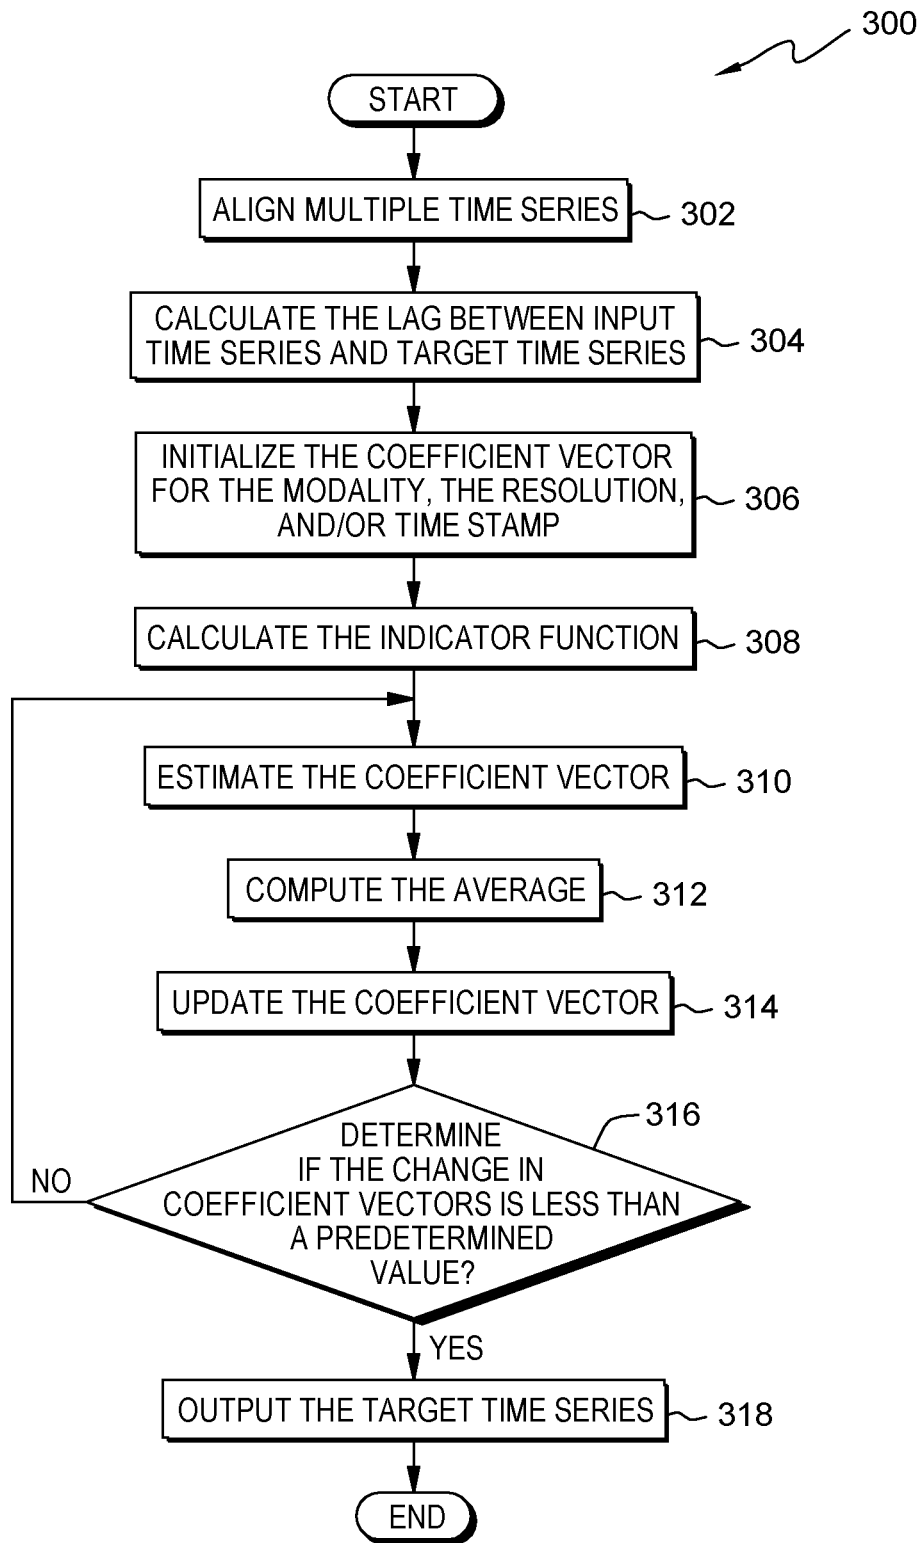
300

START

ALIGN MULTIPLE TIME SERIES 302

CALCULATE THE LAG BETWEEN INPUT TIME SERIES AND TARGET TIME SERIES 304

INITIALIZE THE COEFFICIENT VECTOR FOR THE MODALITY, THE RESOLUTION, AND/OR TIME STAMP 306

CALCULATE THE INDICATOR FUNCTION 308

ESTIMATE THE COEFFICIENT VECTOR 310

COMPUTE THE AVERAGE 312

UPDATE THE COEFFICIENT VECTOR 314

DETERMINE IF THE CHANGE IN COEFFICIENT VECTORS IS LESS THAN A PREDETERMINED VALUE? 316

NO

YES

OUTPUT THE TARGET TIME SERIES 318

END